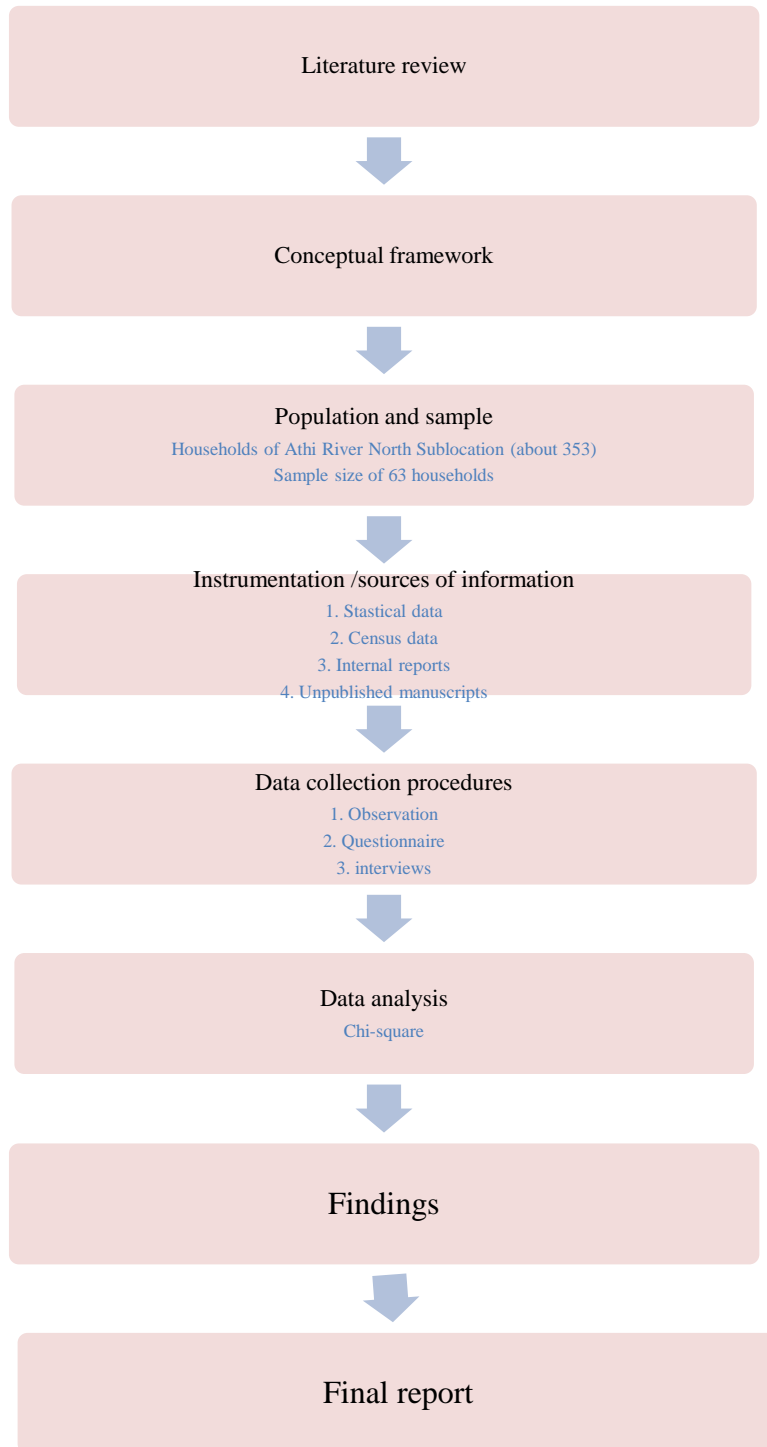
Literature review

Conceptual framework

Population and sample
Households of Athi River North Sublocation (about 353)
Sample size of 63 households

Instrumentation /sources of information
1. Stastical data
2. Census data
3. Internal reports
4. Unpublished manuscripts

Data collection procedures
1. Observation
2. Questionnaire
3. interviews

Data analysis
Chi-square

Findings

Final report